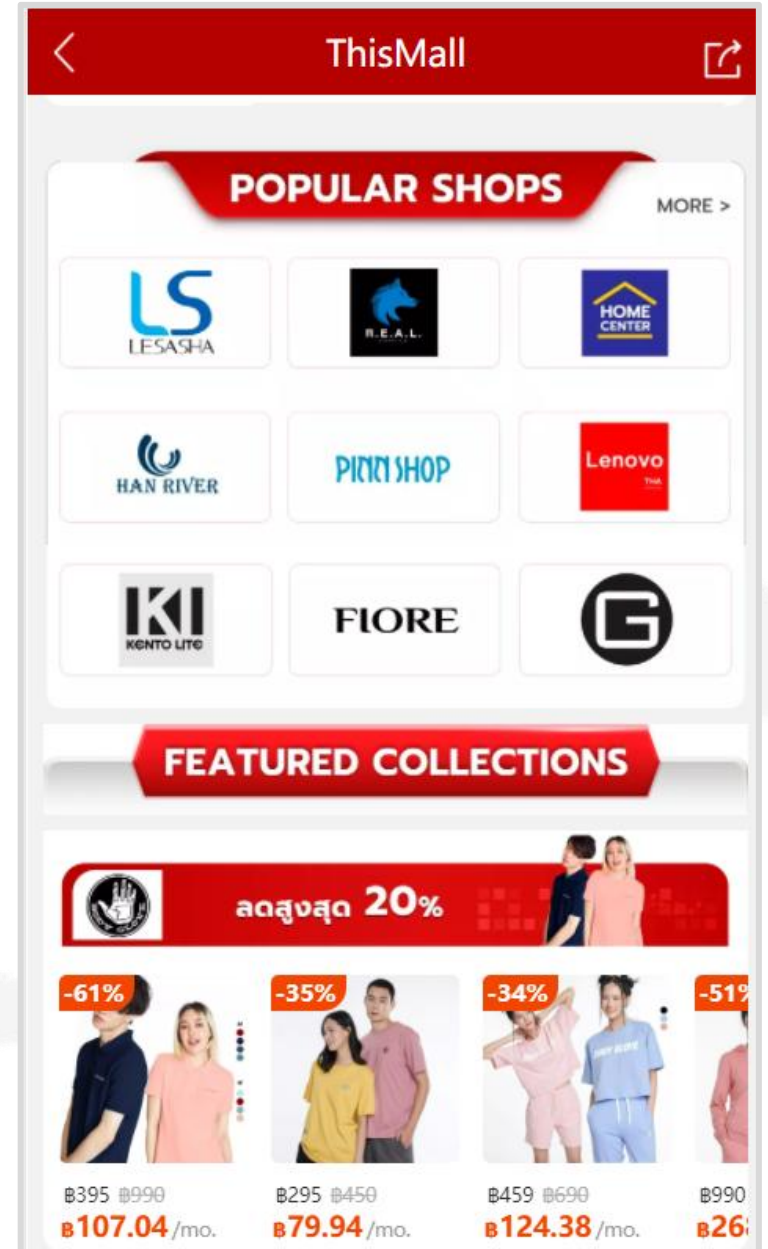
ThisMall

POPULAR SHOPS

MORE >

LS LESASHA

R.E.A.L.

HOME CENTER

HAN RIVER

PINN SHOP

Lenovo THA

KENTO LITE

FIORE

FEATURED COLLECTIONS

ลดสูงสุด 20%

-61%

฿395 ฿990

฿107.04/mo.

-35%

฿295 ฿450

฿79.94/mo.

-34%

฿459 ฿690

฿124.38/mo.

-51%

฿990

฿26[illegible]